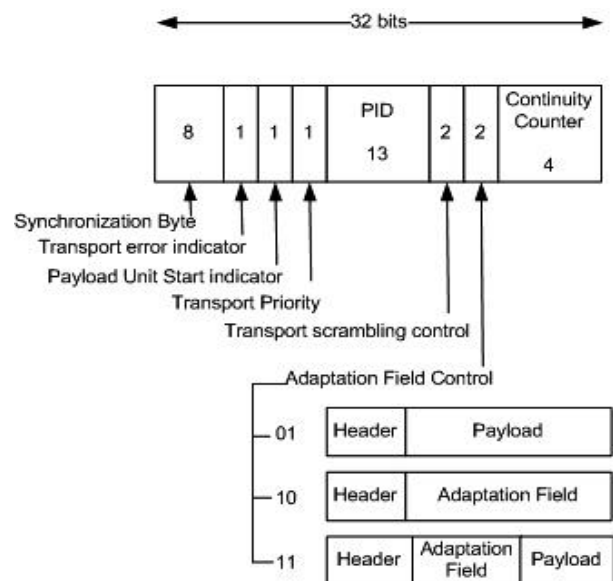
32 bits

| 8 | 1 | 1 | 1 | PID 13 | 2 | 2 | Continuity Counter 4 |
|---|---|---|---|---|---|---|---|

Synchronization Byte
Transport error indicator
Payload Unit Start indicator
Transport Priority
Transport scrambling control

Adaptation Field Control

01
| Header | Payload |
|---|---|

10
| Header | Adaptation Field |
|---|---|

11
| Header | Adaptation Field | Payload |
|---|---|---|